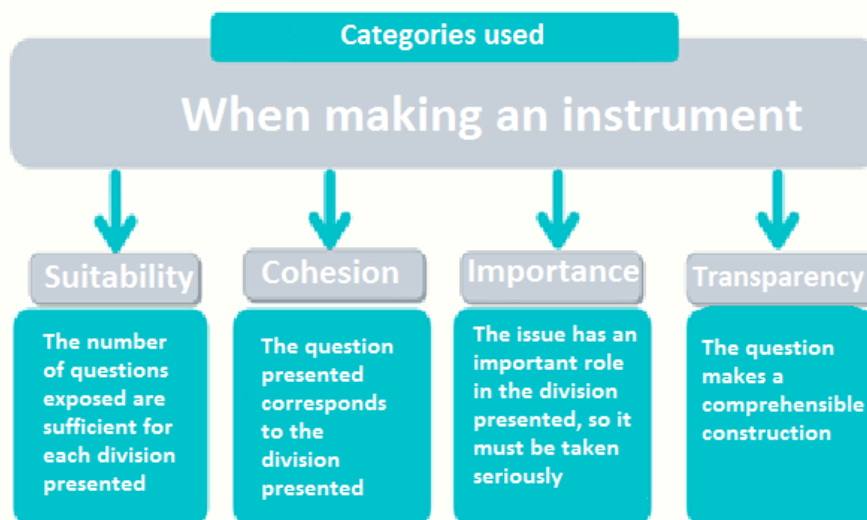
Categories used

When making an instrument

Suitability

The number of questions exposed are sufficient for each division presented

Cohesion

The question presented corresponds to the division presented

Importance

The issue has an important role in the division presented, so it must be taken seriously

Transparency

The question makes a comprehensible construction